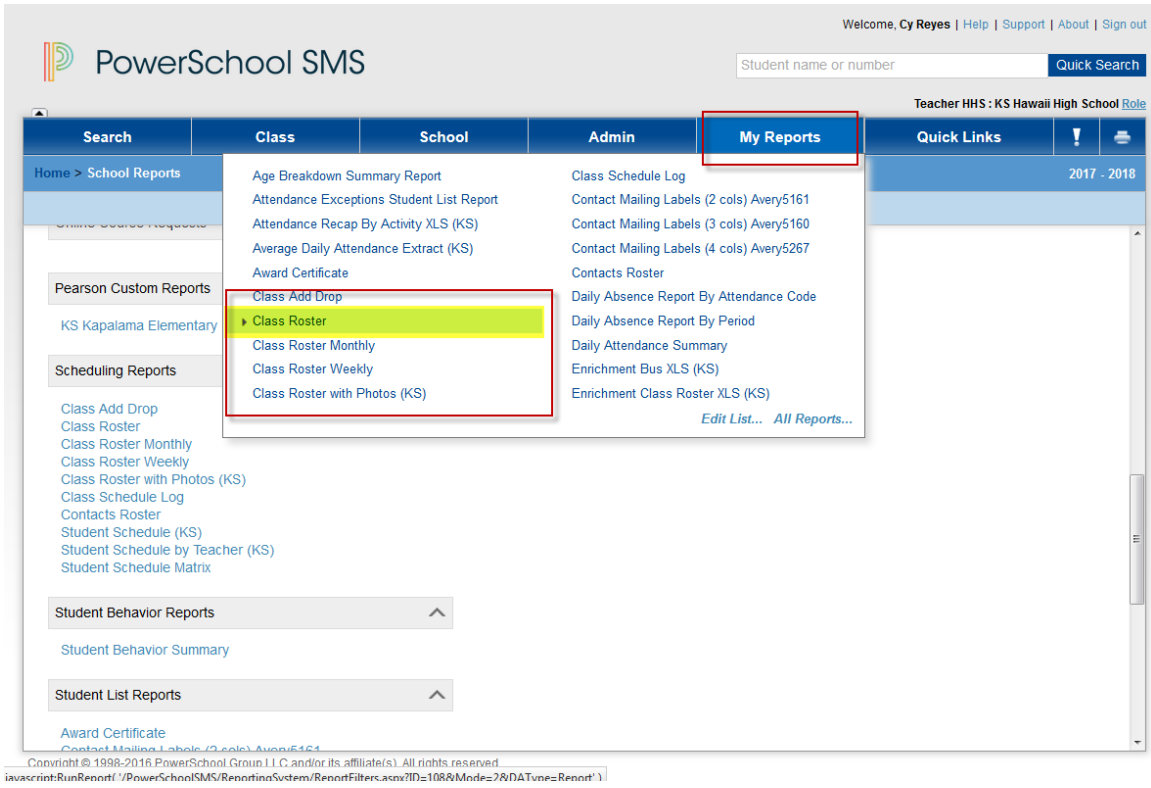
Welcome, Cy Reyes | Help | Support | About | Sign out

PowerSchool SMS

Student name or number
Quick Search

Teacher HHS : KS Hawaii High School Role

Search | Class | School | Admin | My Reports | Quick Links | ! |

Home > School Reports

2017 - 2018

Age Breakdown Summary Report
Attendance Exceptions Student List Report
Attendance Recap By Activity XLS (KS)
Average Daily Attendance Extract (KS)
Award Certificate
Class Add Drop
Class Roster
Class Roster Monthly
Class Roster Weekly
Class Roster with Photos (KS)

Class Schedule Log
Contact Mailing Labels (2 cols) Avery5161
Contact Mailing Labels (3 cols) Avery5160
Contact Mailing Labels (4 cols) Avery5267
Contacts Roster
Daily Absence Report By Attendance Code
Daily Absence Report By Period
Daily Attendance Summary
Enrichment Bus XLS (KS)
Enrichment Class Roster XLS (KS)

Edit List... All Reports...

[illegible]

Pearson Custom Reports

KS Kapalama Elementary

Scheduling Reports

Class Add Drop
Class Roster
Class Roster Monthly
Class Roster Weekly
Class Roster with Photos (KS)
Class Schedule Log
Contacts Roster
Student Schedule (KS)
Student Schedule by Teacher (KS)
Student Schedule Matrix

Student Behavior Reports

Student Behavior Summary

Student List Reports

Award Certificate
Contact Mailing Labels (2 cols) Avery5161

Copyright © 1998-2016 PowerSchool Group LLC and/or its affiliate(s). All rights reserved.
javascript:RunReport( '/PowerSchoolSMS/ReportingSystem/ReportFilters.aspx?ID=108&Mode=2&DAType=Report' )